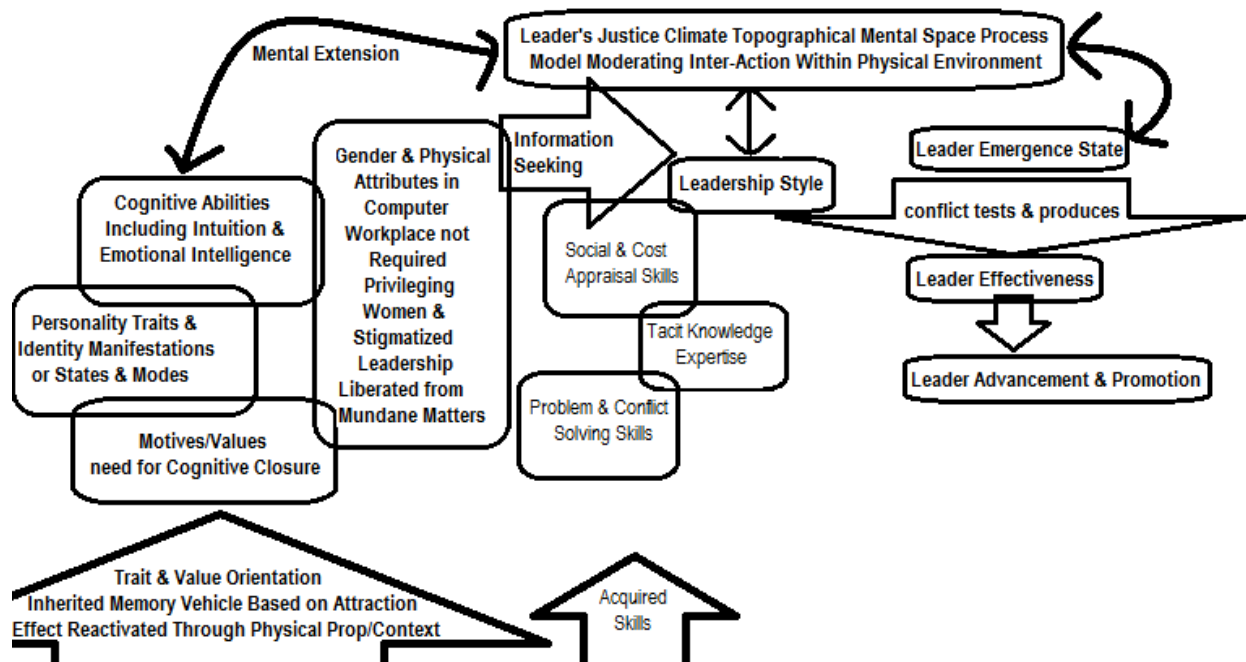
Leader's Justice Climate Topographical Mental Space Process Model Moderating Inter-Action Within Physical Environment

Mental Extension

Information Seeking

Leader Emergence State

Leadership Style

Gender & Physical Attributes in Computer Workplace not Required Privileging Women & Stigmatized Leadership Liberated from Mundane Matters

Cognitive Abilities Including Intuition & Emotional Intelligence

conflict tests & produces

Social & Cost Appraisal Skills

Leader Effectiveness

Personality Traits & Identity Manifestations or States & Modes

Tacit Knowledge Expertise

Leader Advancement & Promotion

Problem & Conflict Solving Skills

Motives/Values need for Cognitive Closure

Trait & Value Orientation Inherited Memory Vehicle Based on Attraction Effect Reactivated Through Physical Prop/Context

Acquired Skills